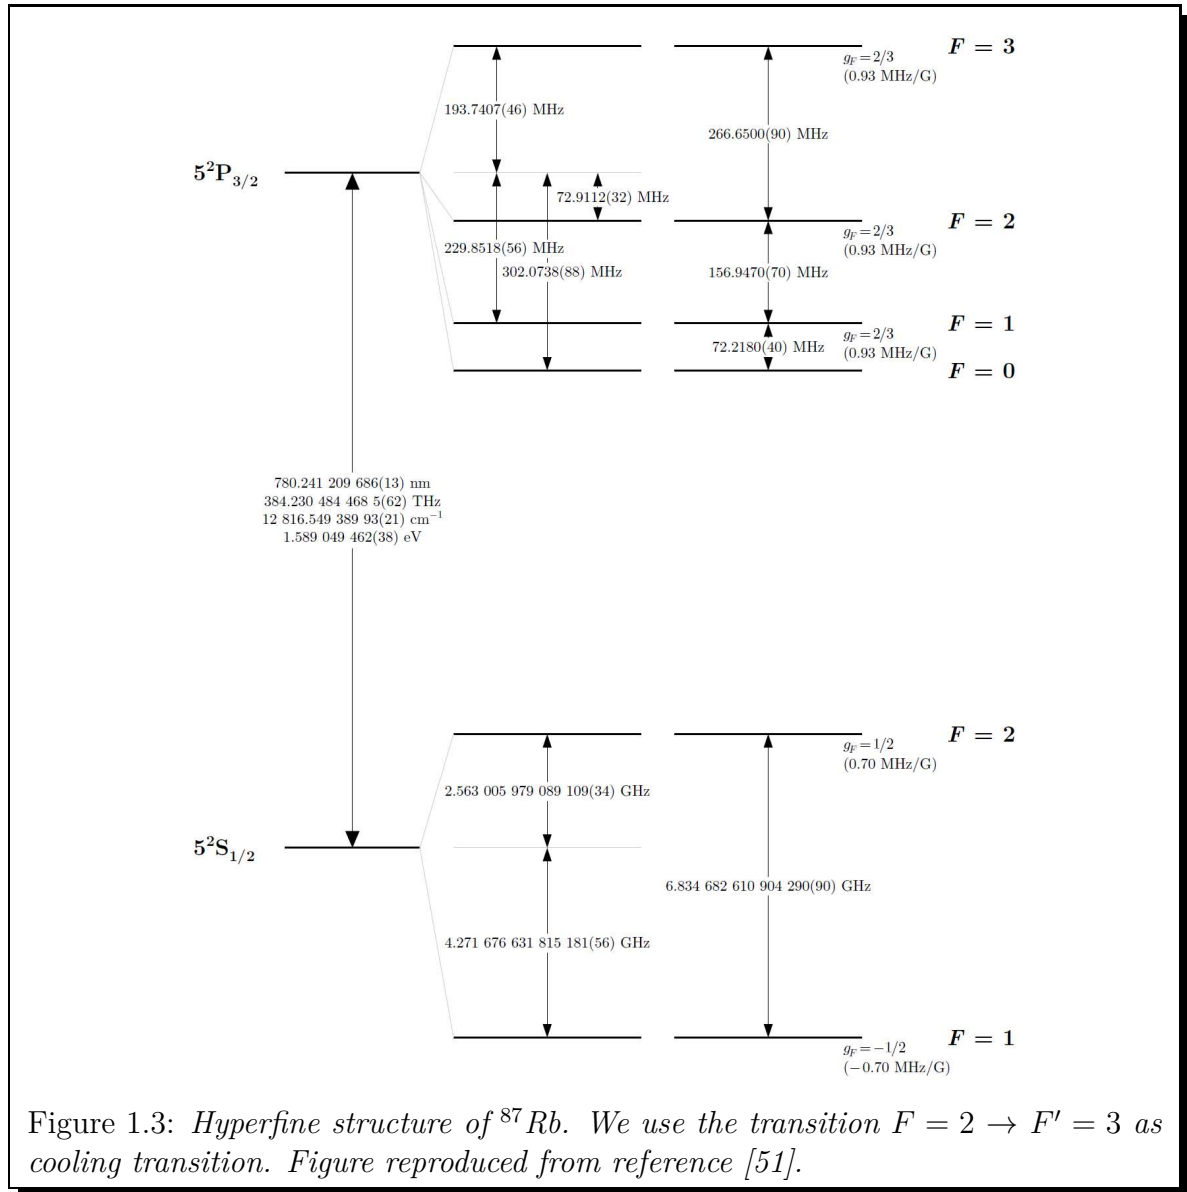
$5^2P_{3/2}$

193.7407(46) MHz

266.6500(90) MHz

72.9112(32) MHz

229.8518(56) MHz

302.0738(88) MHz

156.9470(70) MHz

72.2180(40) MHz

$g_F = 2/3$
(0.93 MHz/G)

$F = 3$

$g_F = 2/3$
(0.93 MHz/G)

$F = 2$

$g_F = 2/3$
(0.93 MHz/G)

$F = 1$

$F = 0$

780.241 209 686(13) nm
384.230 484 468 5(62) THz
12 816.549 389 93(21) cm$^{-1}$
1.589 049 462(38) eV

$5^2S_{1/2}$

2.563 005 979 089 109(34) GHz

6.834 682 610 904 290(90) GHz

4.271 676 631 815 181(56) GHz

$g_F = 1/2$
(0.70 MHz/G)

$F = 2$

$g_F = -1/2$
(−0.70 MHz/G)

$F = 1$

Figure 1.3: *Hyperfine structure of* $^{87}Rb$*. We use the transition* $F = 2 \rightarrow F' = 3$ *as cooling transition. Figure reproduced from reference [51].*